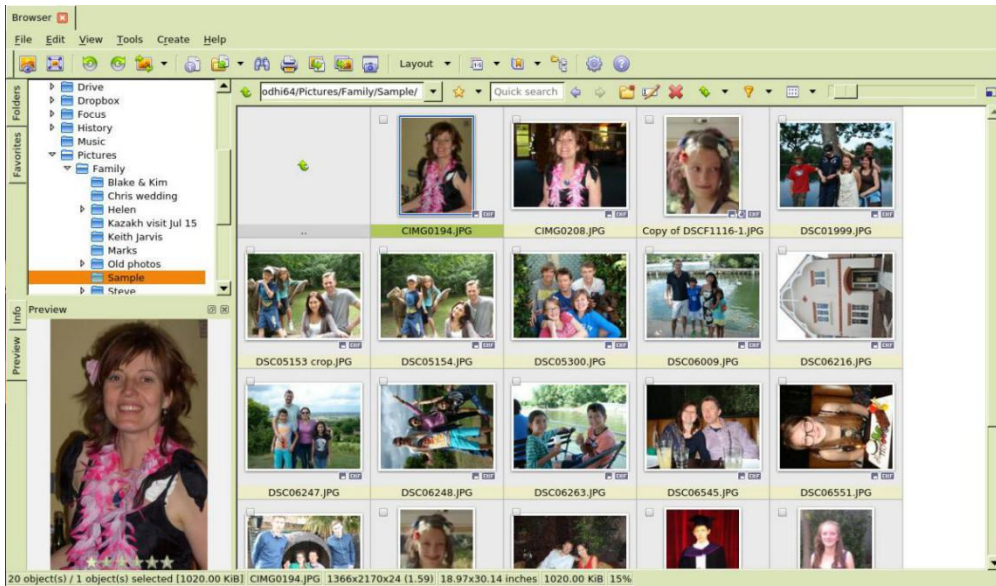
Browser

File Edit View Tools Create Help

Layout

odhi64/Pictures/Family/Sample/

Quick search

Folders

Favorites

Drive
Dropbox
Focus
History
Music
Pictures
Family
Blake & Kim
Chris wedding
Helen
Kazakh visit Jul 15
Keith Jarvis
Marks
Old photos
Sample
Steve

Info

Preview

Preview

..

CIMG0194.JPG

CIMG0208.JPG

Copy of DSCF1116-1.JPG

DSC01999.JPG

DSC05153 crop.JPG

DSC05154.JPG

DSC05300.JPG

DSC06009.JPG

DSC06216.JPG

DSC06247.JPG

DSC06248.JPG

DSC06263.JPG

DSC06545.JPG

DSC06551.JPG

20 object(s) / 1 object(s) selected [1020.00 KiB] CIMG0194.JPG 1366x2170x24 (1.59) 18.97x30.14 inches 1020.00 KiB 15%